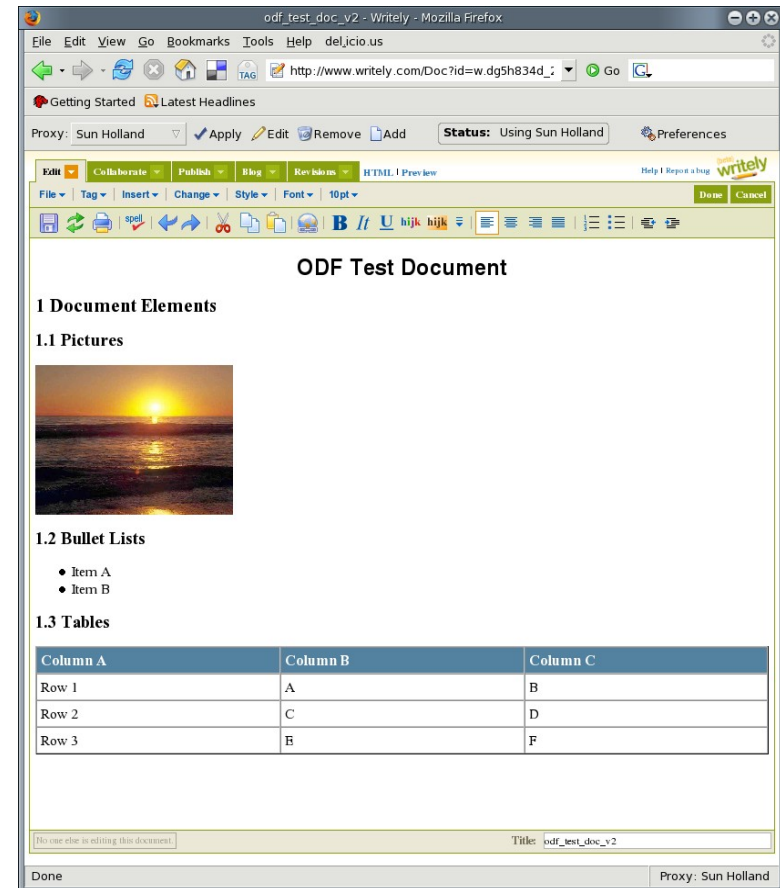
odf_test_doc_v2 - Writely - Mozilla Firefox

File Edit View Go Bookmarks Tools Help del.icio.us

TAG http://www.writely.com/Doc?id=w.dg5h834d_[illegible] Go

Getting Started Latest Headlines

Proxy: Sun Holland Apply Edit Remove Add Status: Using Sun Holland Preferences

Edit Collaborate Publish Blog Revisions HTML | Preview Help | Report a bug writely

File Tag Insert Change Style Font 10pt Done Cancel

spell B It U hijk hijk

ODF Test Document

1 Document Elements

1.1 Pictures

1.2 Bullet Lists

- Item A
- Item B

1.3 Tables

| Column A | Column B | Column C |
|---|---|---|
| Row 1 | A | B |
| Row 2 | C | D |
| Row 3 | E | F |

No one else is editing this document. Title: odf_test_doc_v2

Done Proxy: Sun Holland